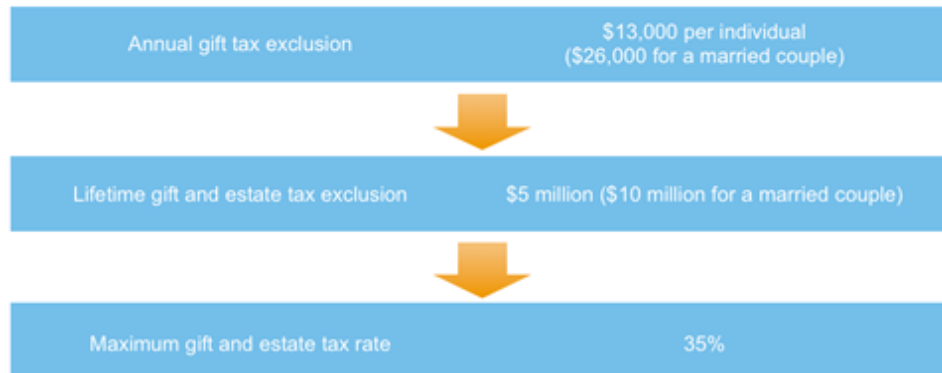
Annual gift tax exclusion

$13,000 per individual ($26,000 for a married couple)

Lifetime gift and estate tax exclusion

$5 million ($10 million for a married couple)

Maximum gift and estate tax rate

35%